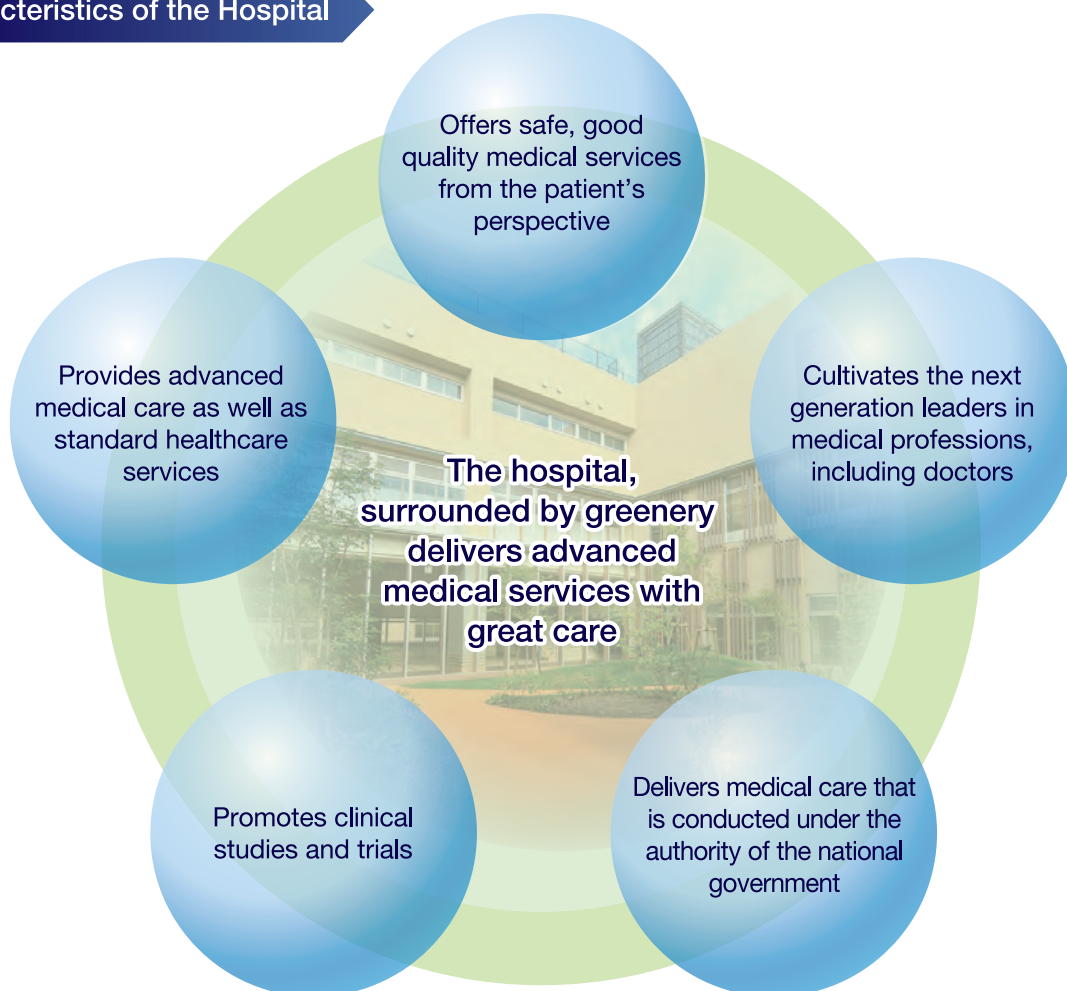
cteristics of the Hospital

Offers safe, good quality medical services from the patient's perspective

Provides advanced medical care as well as standard healthcare services

Cultivates the next generation leaders in medical professions, including doctors

The hospital, surrounded by greenery delivers advanced medical services with great care

Promotes clinical studies and trials

Delivers medical care that is conducted under the authority of the national government